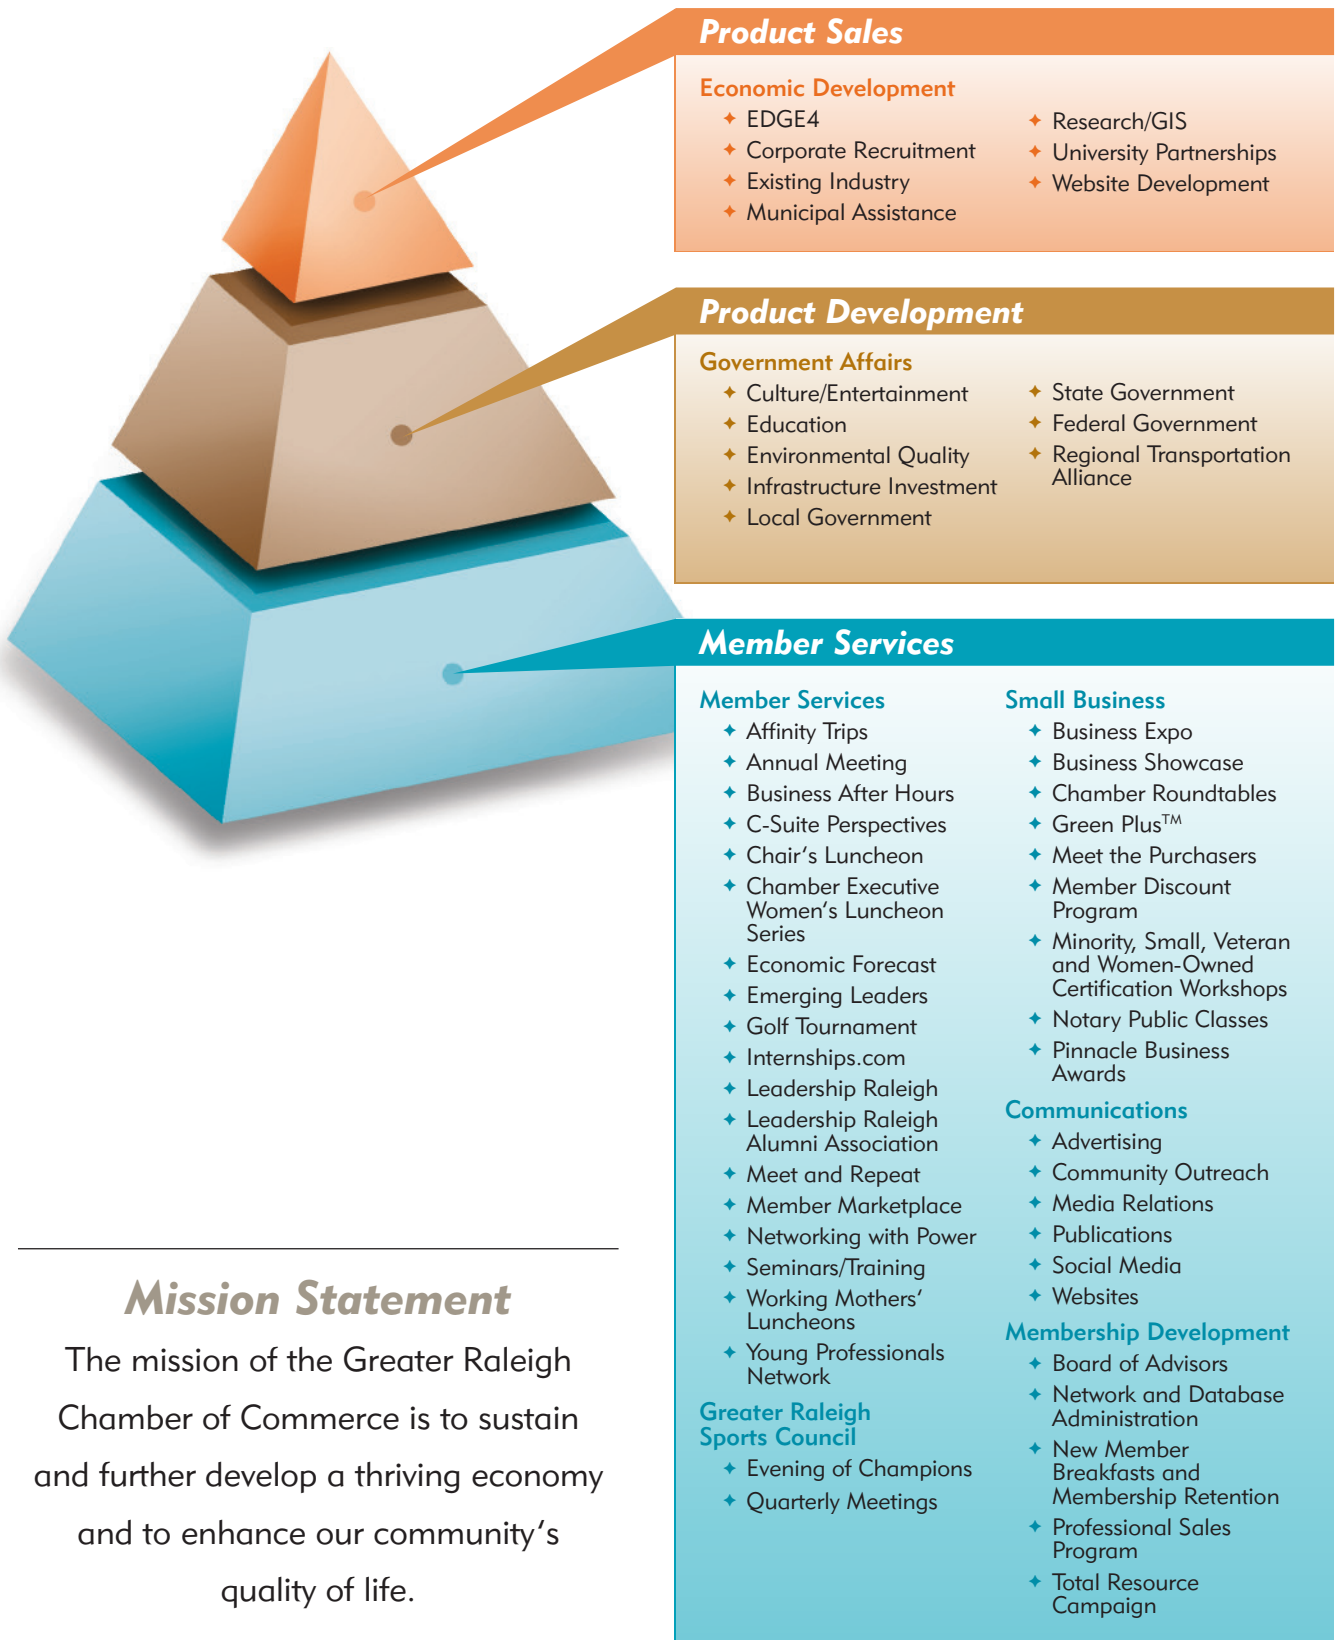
Product Sales

Economic Development
- EDGE4
- Corporate Recruitment
- Existing Industry
- Municipal Assistance
- Research/GIS
- University Partnerships
- Website Development

Product Development

Government Affairs
- Culture/Entertainment
- Education
- Environmental Quality
- Infrastructure Investment
- Local Government
- State Government
- Federal Government
- Regional Transportation Alliance

Member Services

Member Services
- Affinity Trips
- Annual Meeting
- Business After Hours
- C-Suite Perspectives
- Chair's Luncheon
- Chamber Executive Women's Luncheon Series
- Economic Forecast
- Emerging Leaders
- Golf Tournament
- Internships.com
- Leadership Raleigh
- Leadership Raleigh Alumni Association
- Meet and Repeat
- Member Marketplace
- Networking with Power
- Seminars/Training
- Working Mothers' Luncheons
- Young Professionals Network

Greater Raleigh Sports Council
- Evening of Champions
- Quarterly Meetings

Small Business
- Business Expo
- Business Showcase
- Chamber Roundtables
- Green Plus$^{TM}$
- Meet the Purchasers
- Member Discount Program
- Minority, Small, Veteran and Women-Owned Certification Workshops
- Notary Public Classes
- Pinnacle Business Awards

Communications
- Advertising
- Community Outreach
- Media Relations
- Publications
- Social Media
- Websites

Membership Development
- Board of Advisors
- Network and Database Administration
- New Member Breakfasts and Membership Retention
- Professional Sales Program
- Total Resource Campaign

Mission Statement

The mission of the Greater Raleigh Chamber of Commerce is to sustain and further develop a thriving economy and to enhance our community's quality of life.